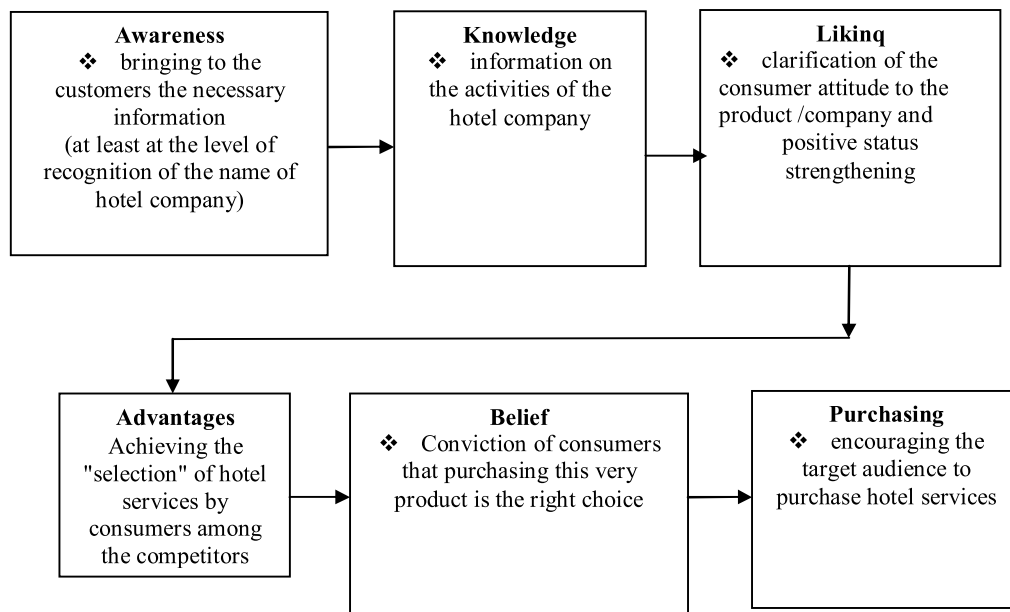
**Awareness**
❖ bringing to the customers the necessary information (at least at the level of recognition of the name of hotel company)

**Knowledge**
❖ information on the activities of the hotel company

**Likinq**
❖ clarification of the consumer attitude to the product /company and positive status strengthening

**Advantages**
Achieving the "selection" of hotel services by consumers among the competitors

**Belief**
❖ Conviction of consumers that purchasing this very product is the right choice

**Purchasing**
❖ encouraging the target audience to purchase hotel services